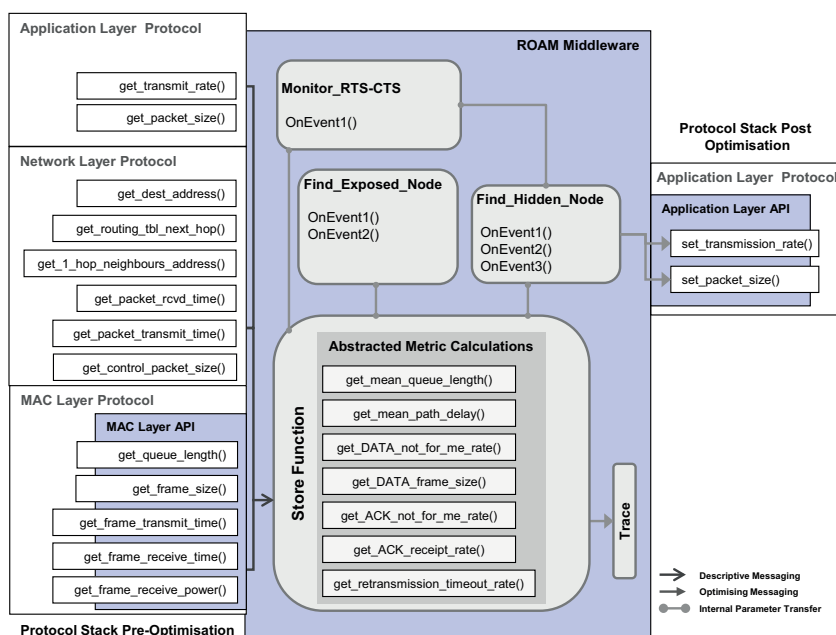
Application Layer Protocol

get_transmit_rate()

get_packet_size()

Network Layer Protocol

get_dest_address()

get_routing_tbl_next_hop()

get_1_hop_neighbours_address()

get_packet_rcvd_time()

get_packet_transmit_time()

get_control_packet_size()

MAC Layer Protocol

MAC Layer API

get_queue_length()

get_frame_size()

get_frame_transmit_time()

get_frame_receive_time()

get_frame_receive_power()

Protocol Stack Pre-Optimisation

ROAM Middleware

Monitor_RTS-CTS

OnEvent1()

Find_Exposed_Node

OnEvent1()
OnEvent2()

Find_Hidden_Node

OnEvent1()
OnEvent2()
OnEvent3()

Store Function

Abstracted Metric Calculations

get_mean_queue_length()

get_mean_path_delay()

get_DATA_not_for_me_rate()

get_DATA_frame_size()

get_ACK_not_for_me_rate()

get_ACK_receipt_rate()

get_retransmission_timeout_rate()

Trace

Protocol Stack Post Optimisation

Application Layer Protocol

Application Layer API

set_transmission_rate()

set_packet_size()

Descriptive Messaging

Optimising Messaging

Internal Parameter Transfer